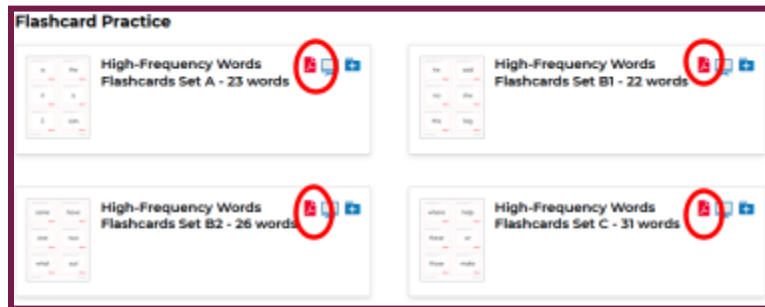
Flashcard Practice

High-Frequency Words Flashcards Set A - 23 words

High-Frequency Words Flashcards Set B1 - 22 words

High-Frequency Words Flashcards Set B2 - 26 words

High-Frequency Words Flashcards Set C - 31 words